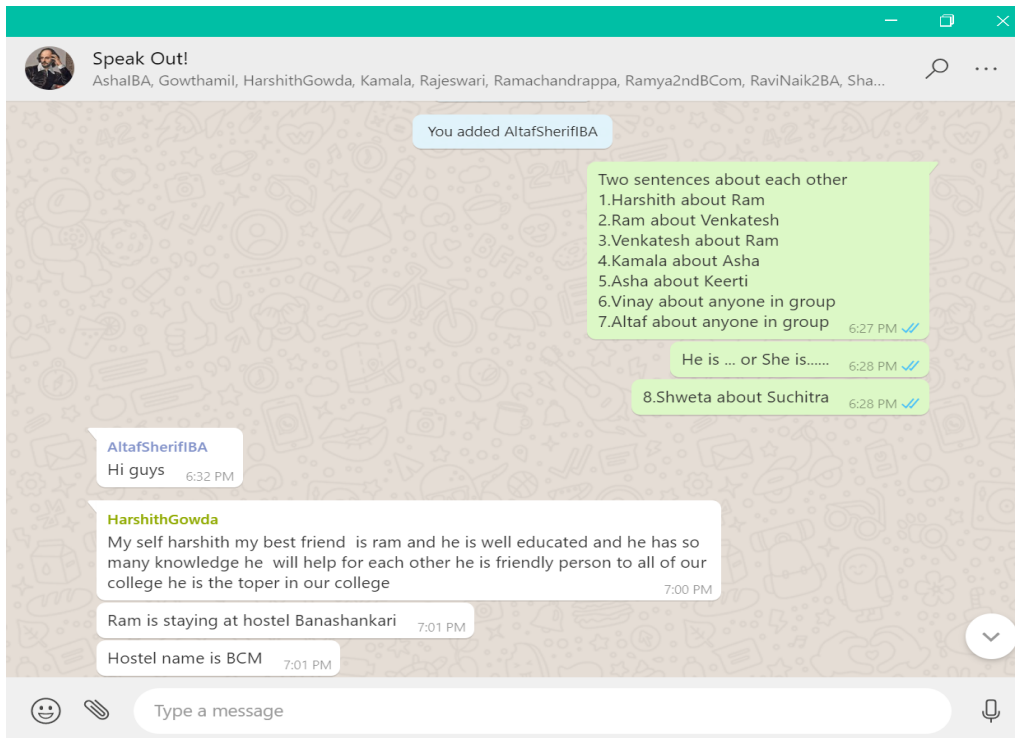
Speak Out!
AshaIBA, GowthamiI, HarshithGowda, Kamala, Rajeswari, Ramachandrappa, Ramya2ndBCom, RaviNaik2BA, Sha...

You added AltafSherifIBA

Two sentences about each other
1.Harshith about Ram
2.Ram about Venkatesh
3.Venkatesh about Ram
4.Kamala about Asha
5.Asha about Keerti
6.Vinay about anyone in group
7.Altaf about anyone in group 6:27 PM

He is ... or She is...... 6:28 PM

8.Shweta about Suchitra 6:28 PM

AltafSherifIBA
Hi guys 6:32 PM

HarshithGowda
My self harshith my best friend is ram and he is well educated and he has so many knowledge he will help for each other he is friendly person to all of our college he is the toper in our college 7:00 PM

Ram is staying at hostel Banashankari 7:01 PM

Hostel name is BCM 7:01 PM

Type a message